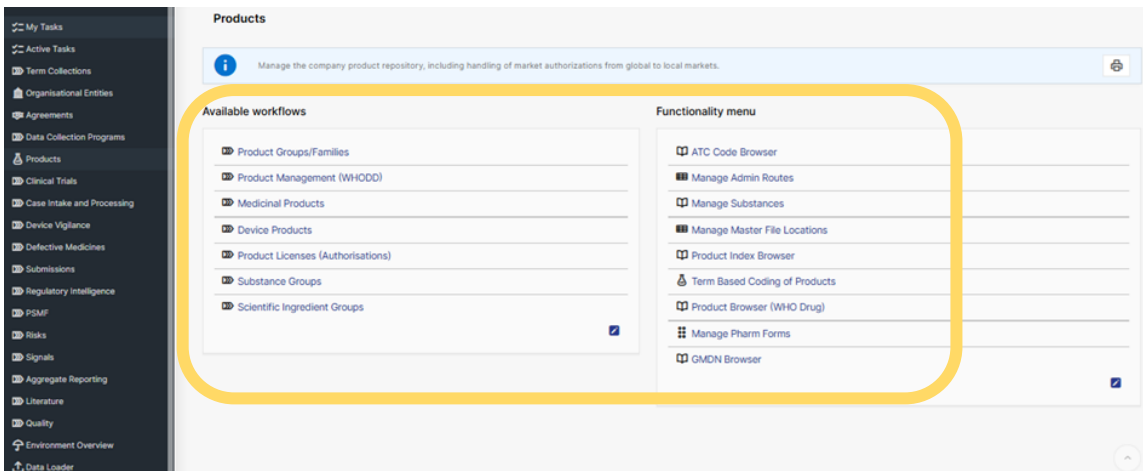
My Tasks
Active Tasks
Term Collections
Organisational Entities
Agreements
Data Collection Programs
Products
Clinical Trials
Case Intake and Processing
Device Vigilance
Defective Medicines
Submissions
Regulatory Intelligence
PSMF
Risks
Signals
Aggregate Reporting
Literature
Quality
Environment Overview
Data Loader

Products

Manage the company product repository, including handling of market authorizations from global to local markets.

Available workflows

Product Groups/Families
Product Management (WHODD)
Medicinal Products
Device Products
Product Licenses (Authorisations)
Substance Groups
Scientific Ingredient Groups

Functionality menu

ATC Code Browser
Manage Admin Routes
Manage Substances
Manage Master File Locations
Product Index Browser
Term Based Coding of Products
Product Browser (WHO Drug)
Manage Pharm Forms
GMDN Browser